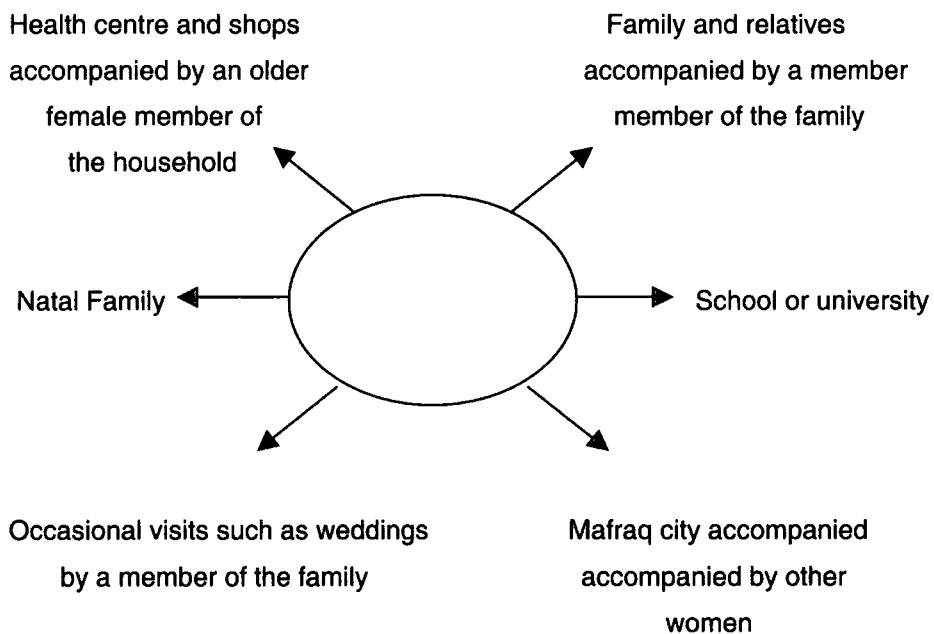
Health centre and shops accompanied by an older female member of the household

Family and relatives accompanied by a member member of the family

Natal Family

School or university

Occasional visits such as weddings by a member of the family

Mafraq city accompanied accompanied by other women